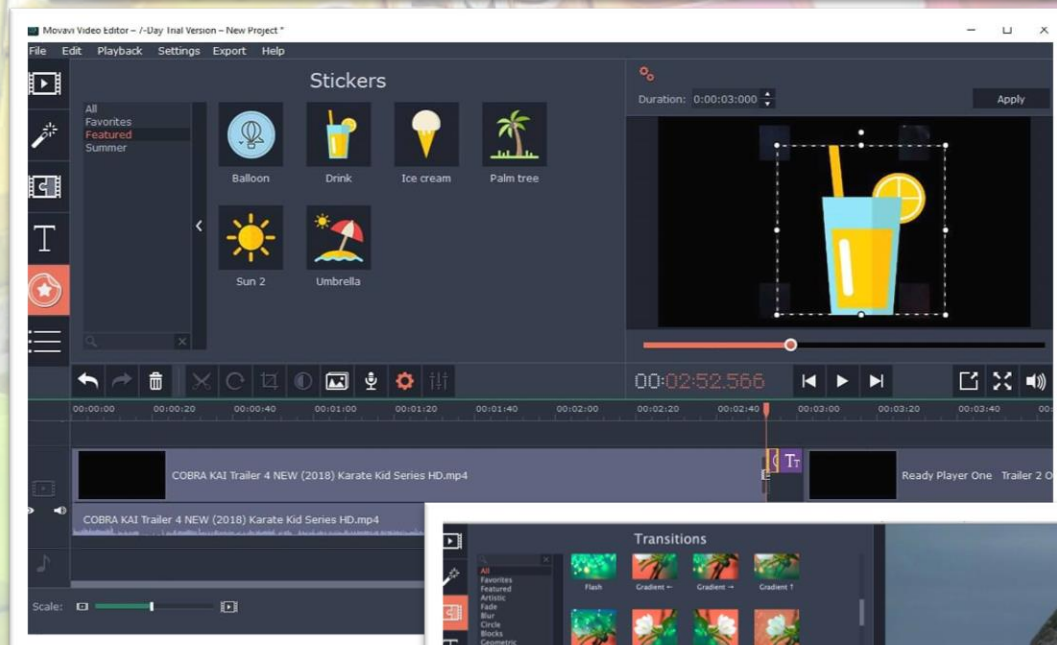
Movavi Video Editor – 7-Day Trial Version – New Project *

File Edit Playback Settings Export Help

Stickers

All
Favorites
Featured
Summer

Balloon
Drink
Ice cream
Palm tree
Sun 2
Umbrella

Duration: 0:00:03:000

Apply

00:02:52.566

00:00:00 00:00:20 00:00:40 00:01:00 00:01:20 00:01:40 00:02:00 00:02:20 00:02:40 00:03:00 00:03:20 00:03:40

COBRA KAI Trailer 4 NEW (2018) Karate Kid Series HD.mp4

Ready Player One Trailer 2 O

COBRA KAI Trailer 4 NEW (2018) Karate Kid Series HD.mp4

Scale:

Transitions

All
Favorites
Featured
Artistic
Fade
Blur
Circle
Blocks
Geometric

Flash
Gradient ←
Gradient →
Gradient ↑